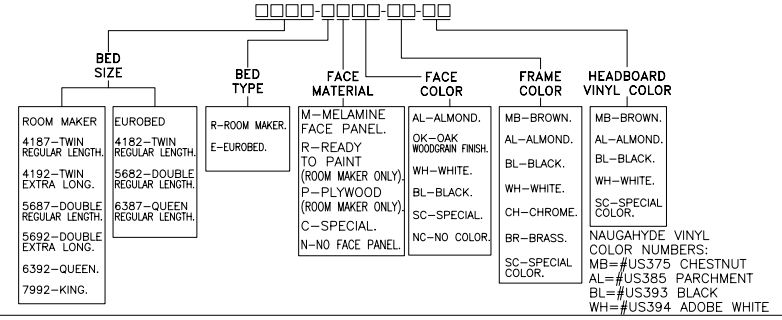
□□□□-□□□□-□□-□□

BED SIZE

ROOM MAKER
4187–TWIN REGULAR LENGTH.
4192–TWIN EXTRA LONG.
5687–DOUBLE REGULAR LENGTH.
5692–DOUBLE EXTRA LONG.
6392–QUEEN.
7992–KING.

EUROBED
4182–TWIN REGULAR LENGTH.
5682–DOUBLE REGULAR LENGTH.
6387–QUEEN REGULAR LENGTH.

BED TYPE
R–ROOM MAKER.
E–EUROBED.

FACE MATERIAL
M–MELAMINE FACE PANEL.
R–READY TO PAINT (ROOM MAKER ONLY).
P–PLYWOOD (ROOM MAKER ONLY).
C–SPECIAL.
N–NO FACE PANEL.

FACE COLOR
AL–ALMOND.
OK–OAK WOODGRAIN FINISH.
WH–WHITE.
BL–BLACK.
SC–SPECIAL.
NC–NO COLOR.

FRAME COLOR
MB–BROWN.
AL–ALMOND.
BL–BLACK.
WH–WHITE.
CH–CHROME.
BR–BRASS.
SC–SPECIAL COLOR.

HEADBOARD VINYL COLOR
MB–BROWN.
AL–ALMOND.
BL–BLACK.
WH–WHITE.
SC–SPECIAL COLOR.

NAUGAHYDE VINYL COLOR NUMBERS:
MB=#US375 CHESTNUT
AL=#US385 PARCHMENT
BL=#US393 BLACK
WH=#US394 ADOBE WHITE